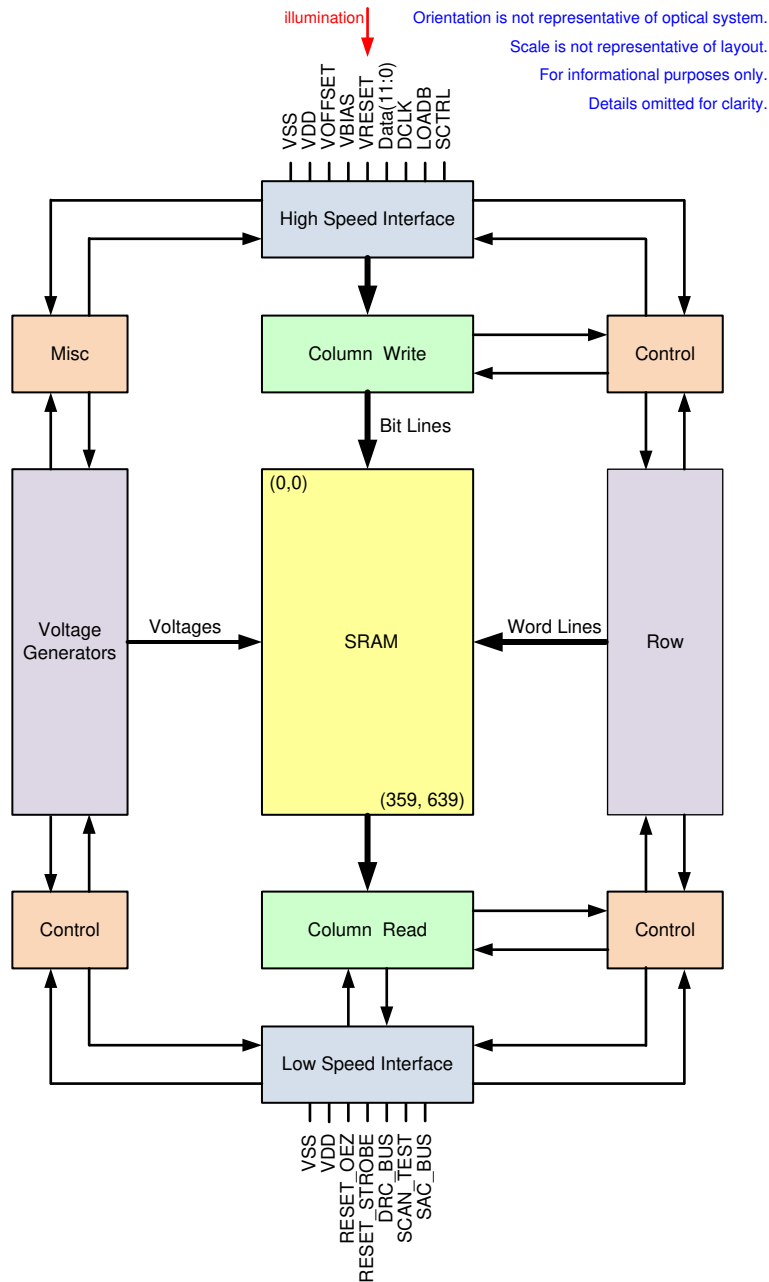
illumination

Orientation is not representative of optical system.
Scale is not representative of layout.
For informational purposes only.
Details omitted for clarity.

VSS
VDD
VOFFSET
VBIAS
VRESET
Data(11:0)
DCLK
LOADB
SCTRL

High Speed Interface

Misc

Column Write

Control

Bit Lines

(0,0)

Voltage Generators

Voltages

SRAM

Word Lines

Row

(359, 639)

Control

Column Read

Control

Low Speed Interface

VSS
VDD
RESET_OEZ
RESET_STROBE
DRC_BUS
SCAN_TEST
SAC_BUS